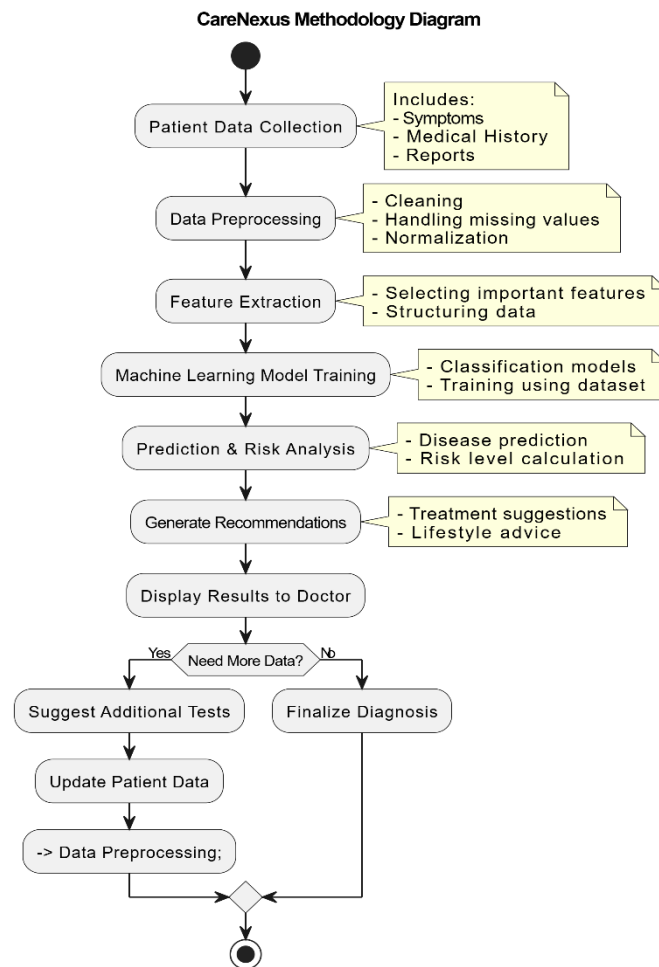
CareNexus Methodology Diagram

Patient Data Collection

Includes:
- Symptoms
- Medical History
- Reports

Data Preprocessing

- Cleaning
- Handling missing values
- Normalization

Feature Extraction

- Selecting important features
- Structuring data

Machine Learning Model Training

- Classification models
- Training using dataset

Prediction & Risk Analysis

- Disease prediction
- Risk level calculation

Generate Recommendations

- Treatment suggestions
- Lifestyle advice

Display Results to Doctor

Yes

Need More Data?

No

Suggest Additional Tests

Finalize Diagnosis

Update Patient Data

-> Data Preprocessing;